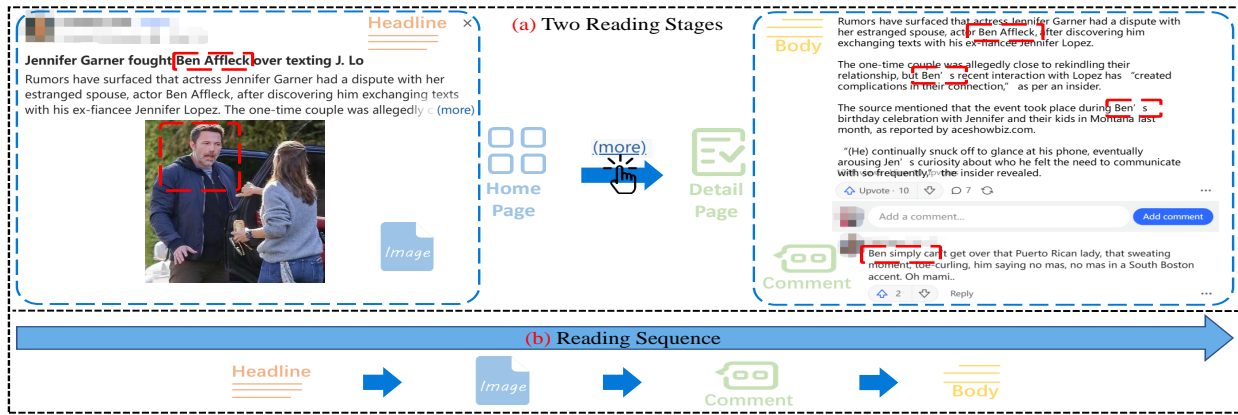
Headline

×

Jennifer Garner fought Ben Affleck over texting J. Lo

Rumors have surfaced that actress Jennifer Garner had a dispute with her estranged spouse, actor Ben Affleck, after discovering him exchanging texts with his ex-fiancee Jennifer Lopez. The one-time couple was allegedly c (more)

Image

(a) Two Reading Stages

Home Page

(more)

Detail Page

Body

Rumors have surfaced that actress Jennifer Garner had a dispute with her estranged spouse, actor Ben Affleck, after discovering him exchanging texts with his ex-fiancee Jennifer Lopez.

The one-time couple was allegedly close to rekindling their relationship, but Ben's recent interaction with Lopez has "created complications in their connection," as per an insider.

The source mentioned that the event took place during Ben's birthday celebration with Jennifer and their kids in Montana last month, as reported by aceshowbiz.com.

"(He) continually snuck off to glance at his phone, eventually arousing Jen's curiosity about who he felt the need to communicate with so frequently," the insider revealed.

Upvote · 10 7 ···

Add a comment... Add comment

Comment

Ben simply can't get over that Puerto Rican lady, that sweating moment, toe-curling, him saying no mas, no mas in a South Boston accent. Oh mami..

2 Reply ···

(b) Reading Sequence

Headline Image Comment Body